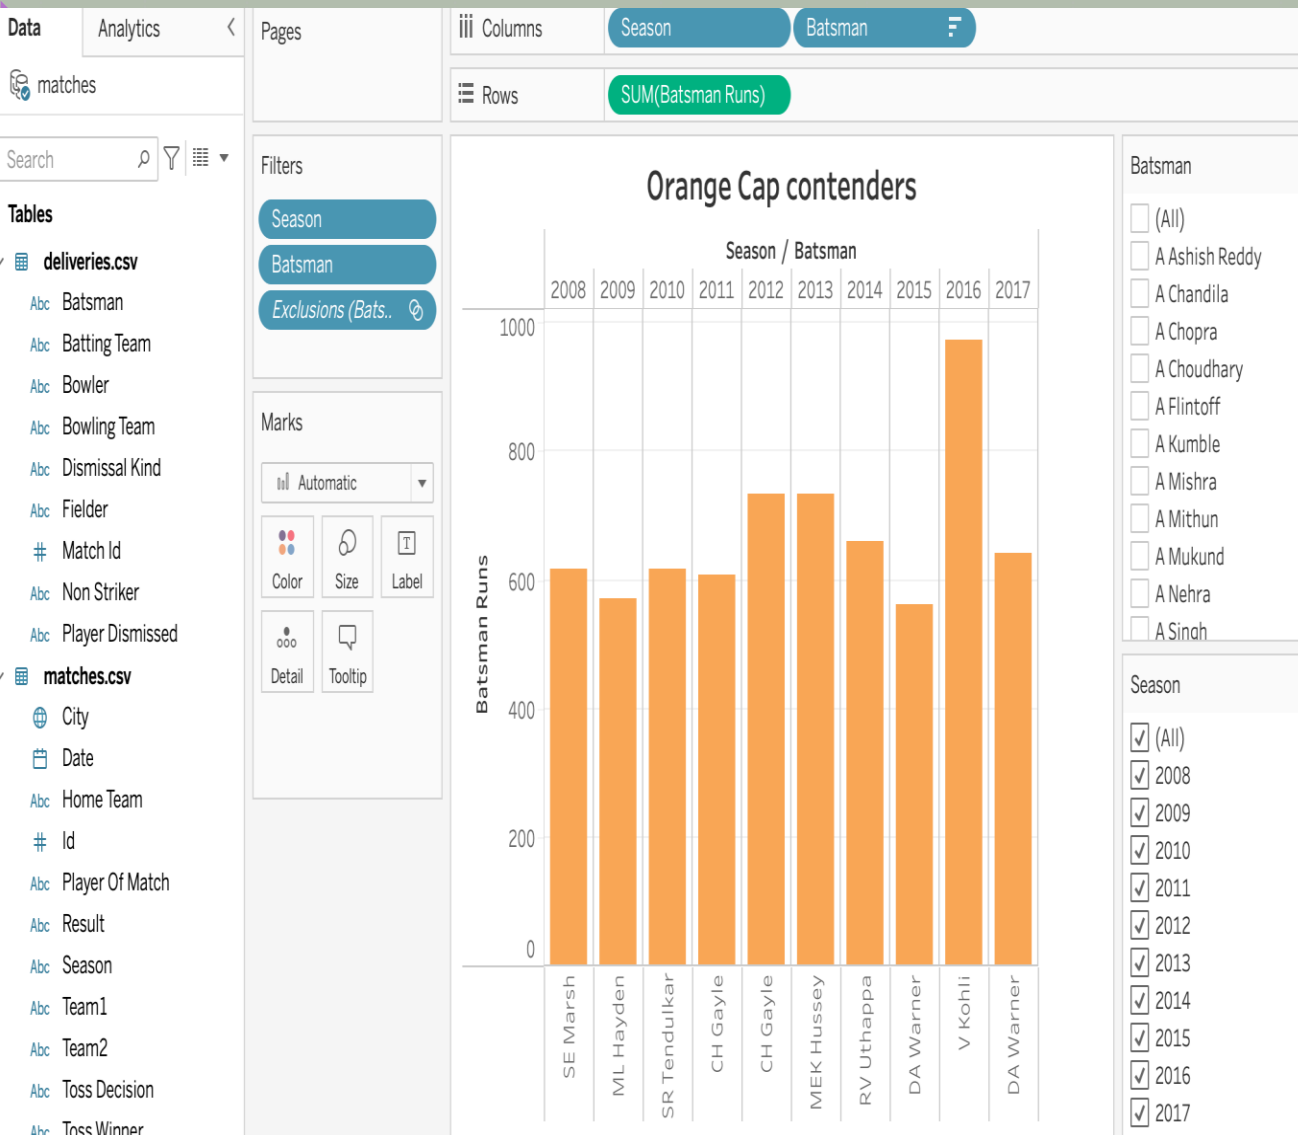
Data Analytics <
matches
Search
Tables
deliveries.csv
Abc Batsman
Abc Batting Team
Abc Bowler
Abc Bowling Team
Abc Dismissal Kind
Abc Fielder
# Match Id
Abc Non Striker
Abc Player Dismissed
matches.csv
City
Date
Abc Home Team
# Id
Abc Player Of Match
Abc Result
Abc Season
Abc Team1
Abc Team2
Abc Toss Decision
Abc Toss Winner

Pages

Filters
Season
Batsman
Exclusions (Bats..

Marks
Automatic
Color Size Label
Detail Tooltip

Columns Season Batsman
Rows SUM(Batsman Runs)

Orange Cap contenders

Season / Batsman
2008 2009 2010 2011 2012 2013 2014 2015 2016 2017
Batsman Runs
1000
800
600
400
200
0
SE Marsh
ML Hayden
SR Tendulkar
CH Gayle
CH Gayle
MEK Hussey
RV Uthappa
DA Warner
V Kohli
DA Warner

Batsman
(All)
A Ashish Reddy
A Chandila
A Chopra
A Choudhary
A Flintoff
A Kumble
A Mishra
A Mithun
A Mukund
A Nehra
A Singh

Season
(All)
2008
2009
2010
2011
2012
2013
2014
2015
2016
2017